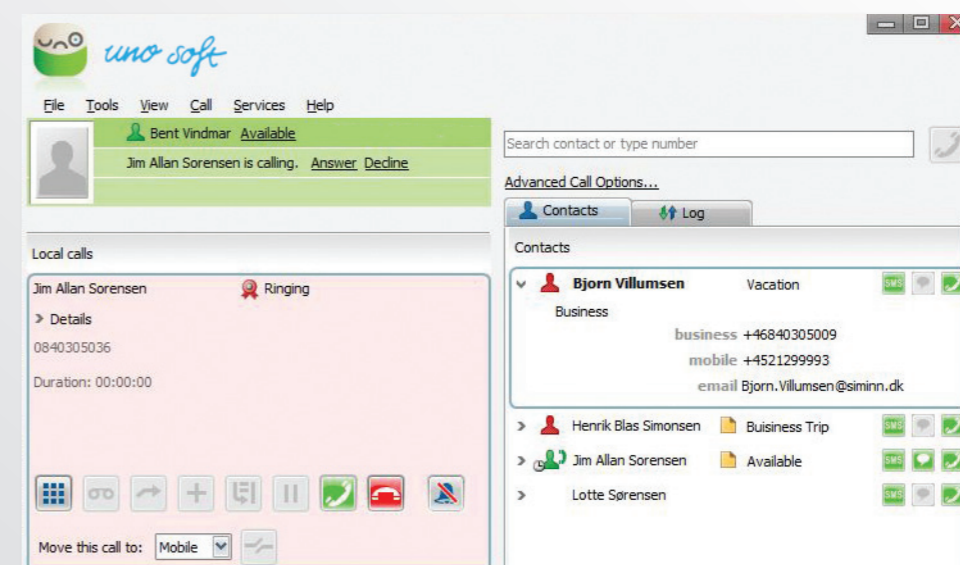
uno soft

File Tools View Call Services Help

Bent Vindmar Available

Jim Allan Sorensen is calling. Answer Decline

Search contact or type number

Advanced Call Options...

Contacts Log

Local calls

Contacts

Jim Allan Sorensen Ringing

> Details

0840305036

Duration: 00:00:00

Move this call to: Mobile

Bjorn Villumsen Vacation

Business

business +46840305009

mobile +4521299993

email Bjorn.Villumsen@siminn.dk

SMS

Henrik Blas Simonsen Buisiness Trip

SMS

Jim Allan Sorensen Available

SMS

Lotte Sørensen

SMS